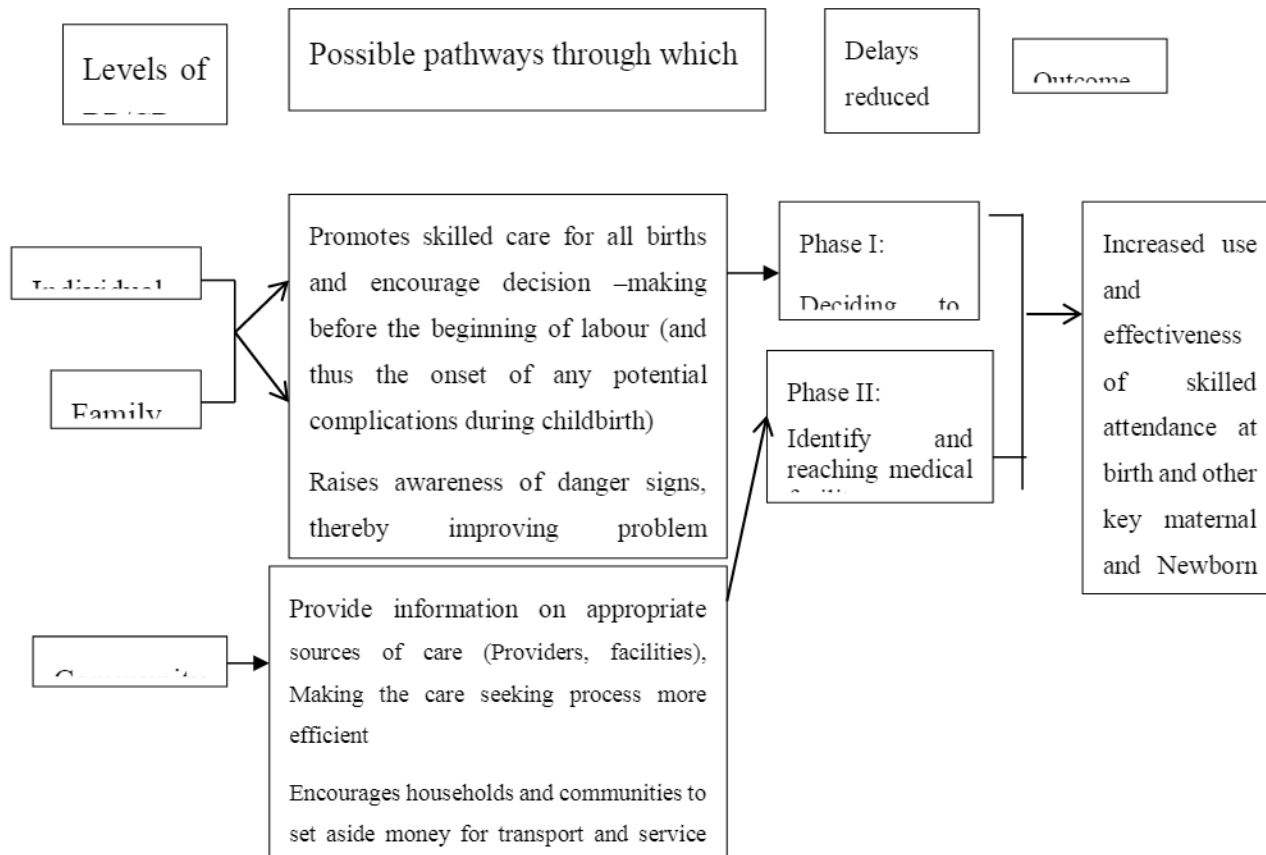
Levels of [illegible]

Possible pathways through which

Delays reduced

Outcome

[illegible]

Family

Promotes skilled care for all births and encourage decision –making before the beginning of labour (and thus the onset of any potential complications during childbirth)

Raises awareness of danger signs, thereby improving problem

Phase I:

Deciding to

Phase II:

Identify and reaching medical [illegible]

Increased use and effectiveness of skilled attendance at birth and other key maternal and Newborn

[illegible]

Provide information on appropriate sources of care (Providers, facilities), Making the care seeking process more efficient

Encourages households and communities to set aside money for transport and service